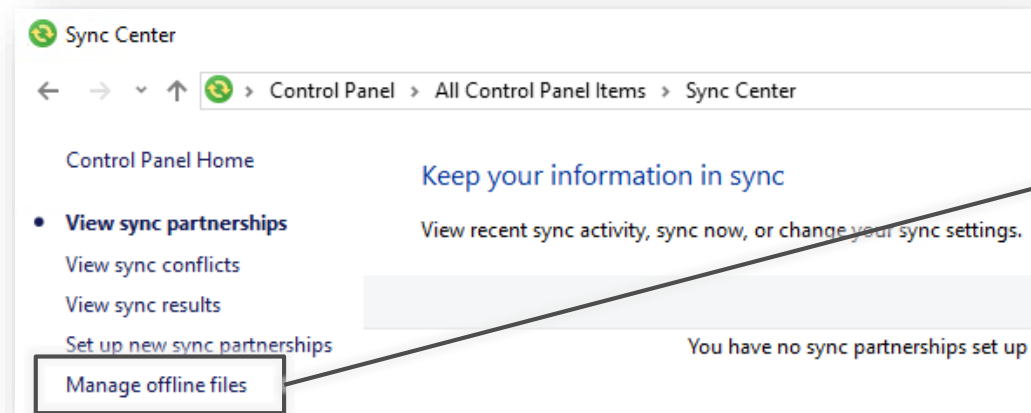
Sync Center

Control Panel > All Control Panel Items > Sync Center

Control Panel Home

View sync partnerships
View sync conflicts
View sync results
Set up new sync partnerships
Manage offline files

Keep your information in sync

View recent sync activity, sync now, or change your sync settings.

You have no sync partnerships set up